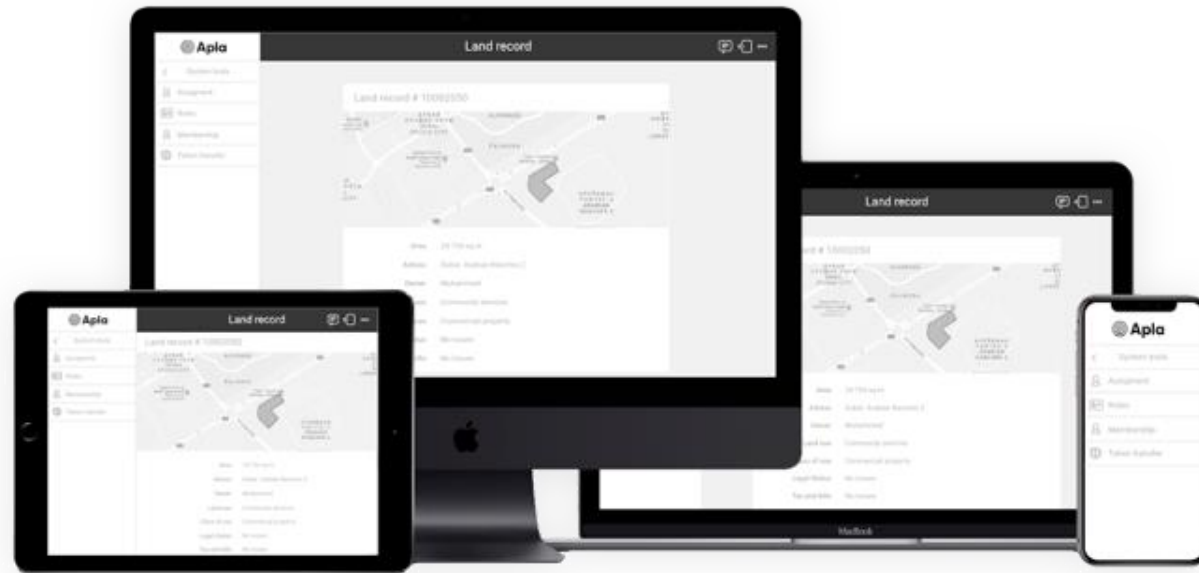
Apla

Land record

System tools

Assignment

Roles

Membership

Token transfer

Land record # 10002050

Area

Address

Owner

Land record

Land record # 10002050

Area

Address

Owner

Land use

Legal Status

Tax and bills

Apla

Land record

Land record # 10002050

Apla

System tools

Assignment

Roles

Membership

Token transfer

MacBook